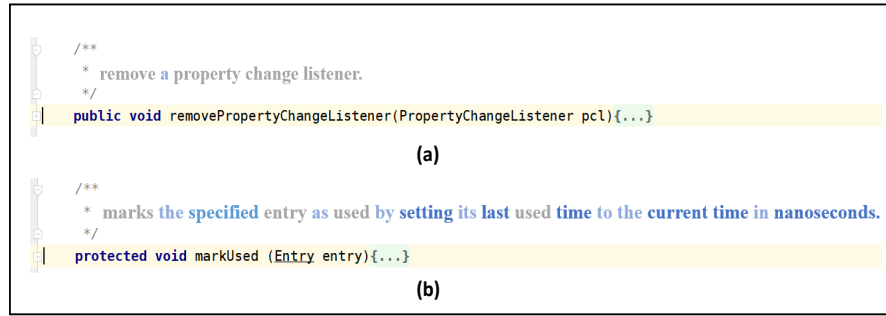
/**
 * remove a property change listener.
 */
public void removePropertyChangeListener(PropertyChangeListener pcl){...}

(a)

/**
 * marks the specified entry as used by setting its last used time to the current time in nanoseconds.
 */
protected void markUsed (Entry entry){...}

(b)